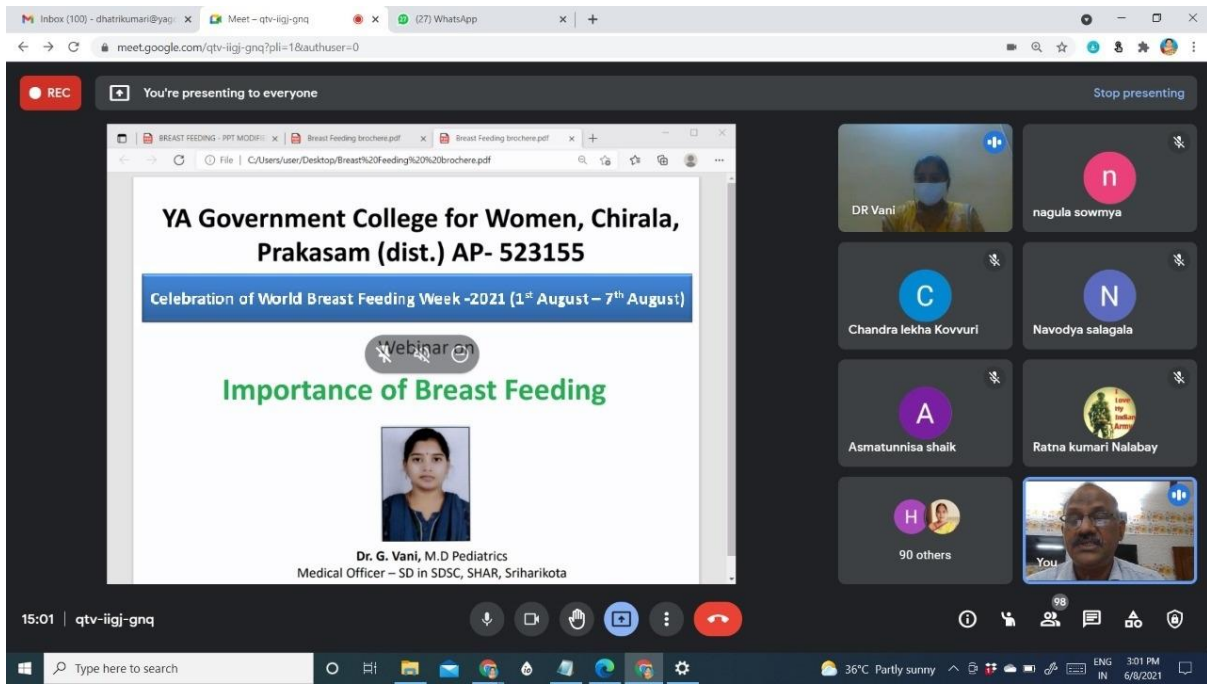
Inbox (100) - dhatrikumari@yag ×
Meet – qtv-iigj-gnq
(27) WhatsApp
meet.google.com/qtv-iigj-gnq?pli=1&authuser=0

REC
You're presenting to everyone
Stop presenting

BREAST FEEDING - PPT MODIFIE ×
Breast Feeding brochere.pdf ×
Breast Feeding brochere.pdf ×
File | C:/Users/user/Desktop/Breast%20Feeding%20%20brochere.pdf

YA Government College for Women, Chirala, Prakasam (dist.) AP- 523155

Celebration of World Breast Feeding Week -2021 ($1^{st}$ August – $7^{th}$ August)

Webinar on

Importance of Breast Feeding

Dr. G. Vani, M.D Pediatrics
Medical Officer – SD in SDSC, SHAR, Sriharikota

DR Vani
n
nagula sowmya
C
Chandra lekha Kovvuri
N
Navodya salagala
A
Asmatunnisa shaik
I Love my Indian Army
Ratna kumari Nalabay
H
90 others
You

15:01 | qtv-iigj-gnq
98

Type here to search
36°C Partly sunny
ENG IN
3:01 PM
6/8/2021